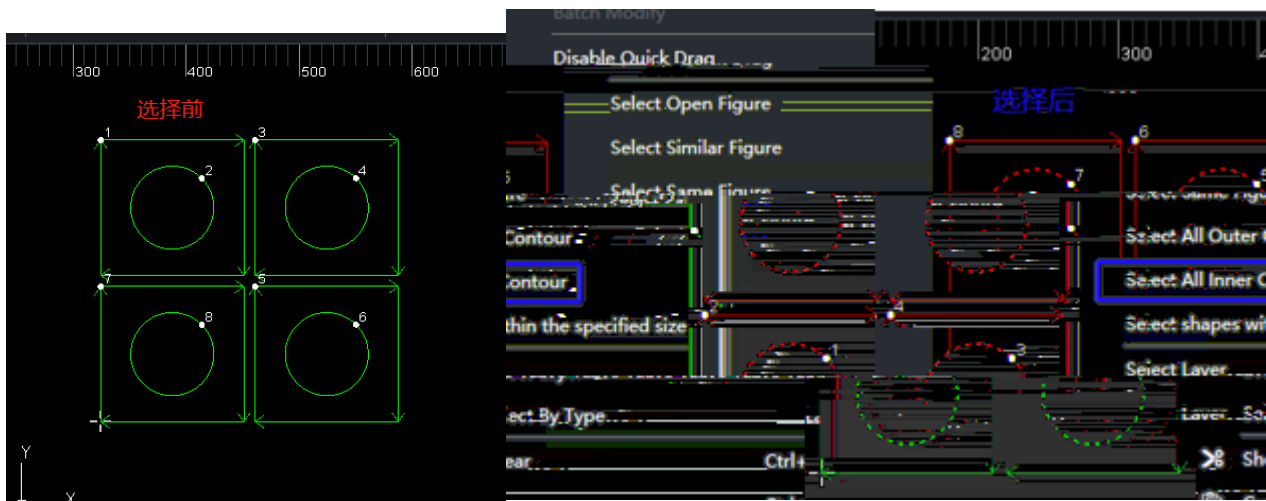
300 400 500 600

选择前

1
2
3
4
7
8
5
6

Y
X

Batch Modify
Disable Quick Drag
Select Open Figure
Select Similar Figure
Select Same Figure
Contour
Contour
thin the specified size
ect By Type
ear
Ctrl+

200 300

选择后

8
6
7
4
1
3

Select Same Figu
Select All Outer C
Select All Inner C
Select shapes wit
Select Layer
Layer
Sh